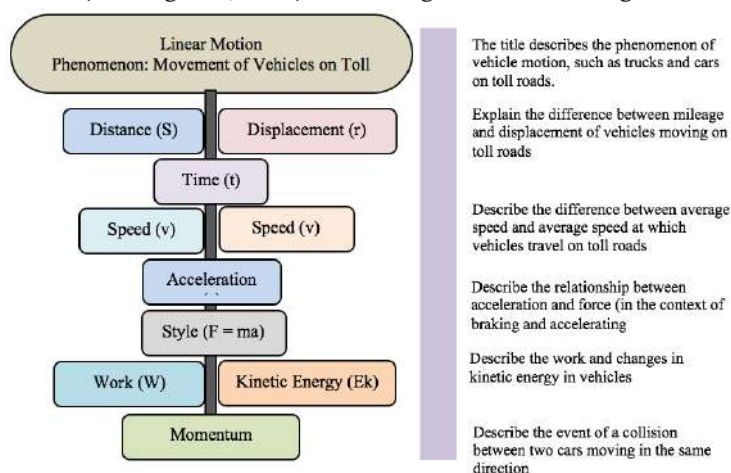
Linear Motion
Phenomenon: Movement of Vehicles on Toll

Distance (S)

Displacement (r)

Time (t)

Speed (v)

Speed (v)

Acceleration

Style (F = ma)

Work (W)

Kinetic Energy (Ek)

Momentum

The title describes the phenomenon of vehicle motion, such as trucks and cars on toll roads.

Explain the difference between mileage and displacement of vehicles moving on toll roads

Describe the difference between average speed and average speed at which vehicles travel on toll roads

Describe the relationship between acceleration and force (in the context of braking and accelerating

Describe the work and changes in kinetic energy in vehicles

Describe the event of a collision between two cars moving in the same direction